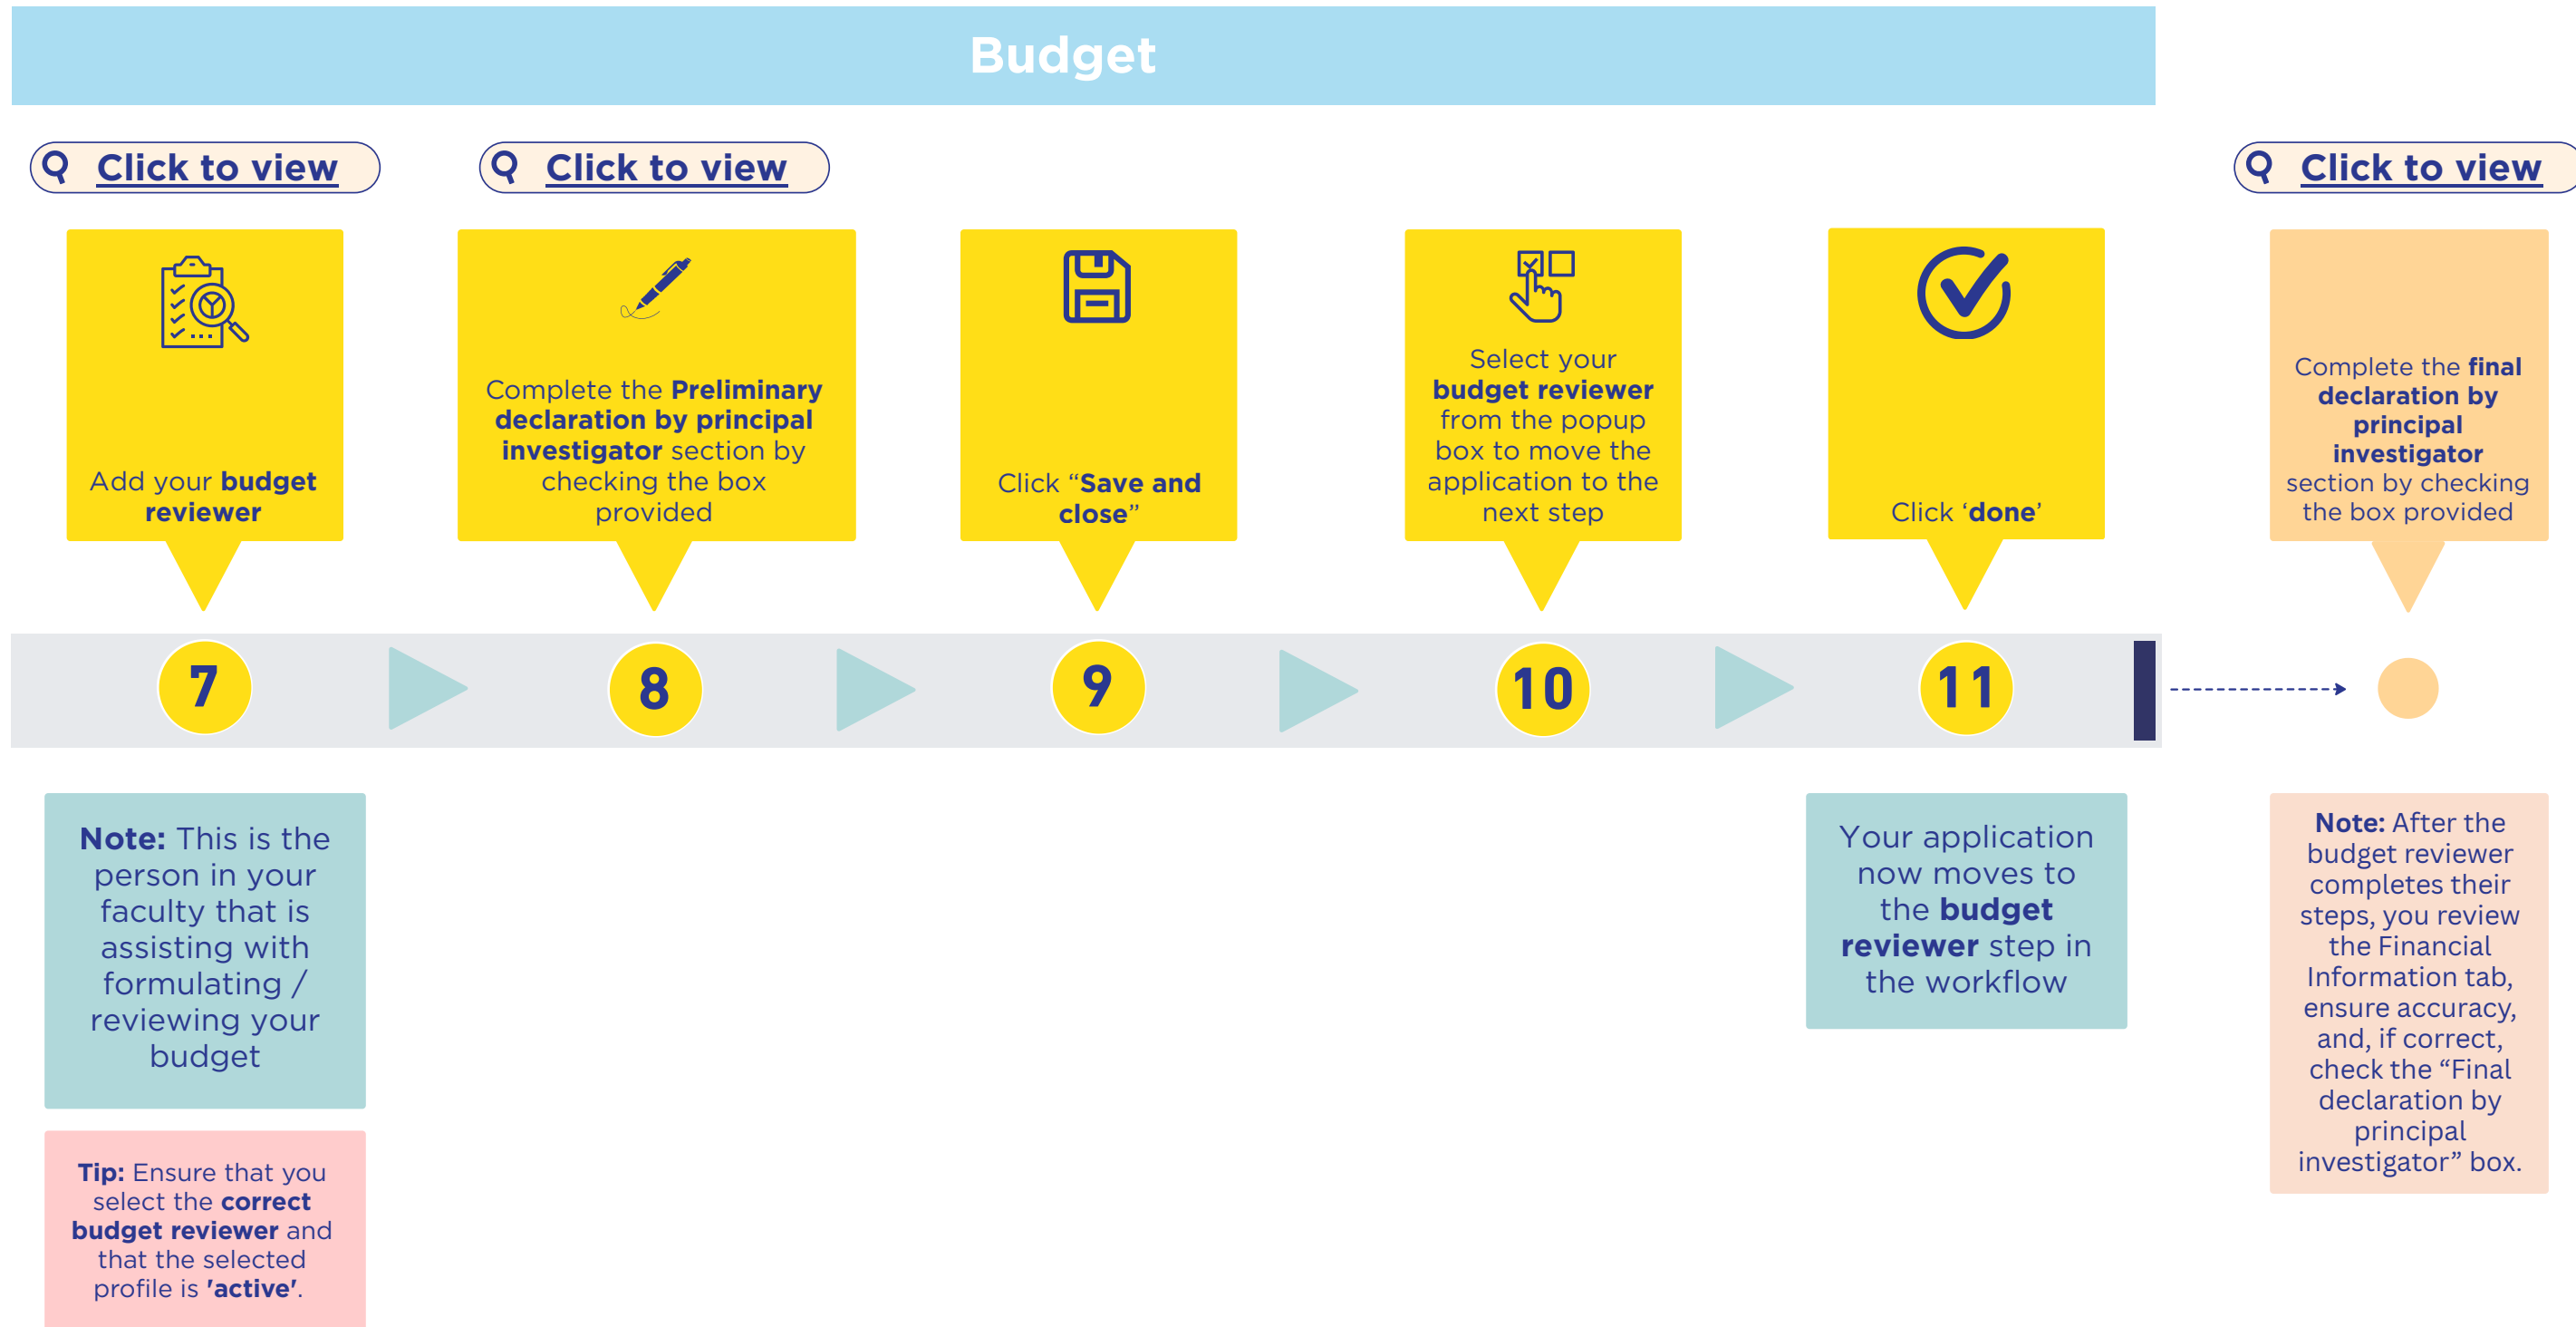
Budget

Click to view

Click to view

Click to view

Add your **budget reviewer**

Complete the **Preliminary declaration by principal investigator** section by checking the box provided

Click "**Save and close**"

Select your **budget reviewer** from the popup box to move the application to the next step

Click '**done**'

Complete the **final declaration by principal investigator** section by checking the box provided

7

8

9

10

11

**Note:** This is the person in your faculty that is assisting with formulating / reviewing your budget

**Tip:** Ensure that you select the **correct budget reviewer** and that the selected profile is **'active'**.

Your application now moves to the **budget reviewer** step in the workflow

**Note:** After the budget reviewer completes their steps, you review the Financial Information tab, ensure accuracy, and, if correct, check the "Final declaration by principal investigator" box.